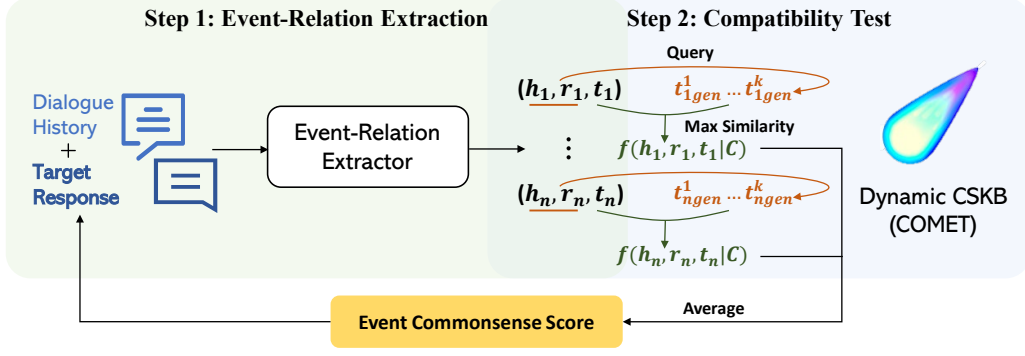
Step 1: Event-Relation Extraction

Step 2: Compatibility Test

Dialogue History + Target Response

Event-Relation Extractor

Query

$(h_1, r_1, t_1)$

$t^1_{1gen} \dots t^k_{1gen}$

Max Similarity

$f(h_1, r_1, t_1|C)$

$\vdots$

$(h_n, r_n, t_n)$

$t^1_{ngen} \dots t^k_{ngen}$

$f(h_n, r_n, t_n|C)$

Dynamic CSKB (COMET)

Average

Event Commonsense Score